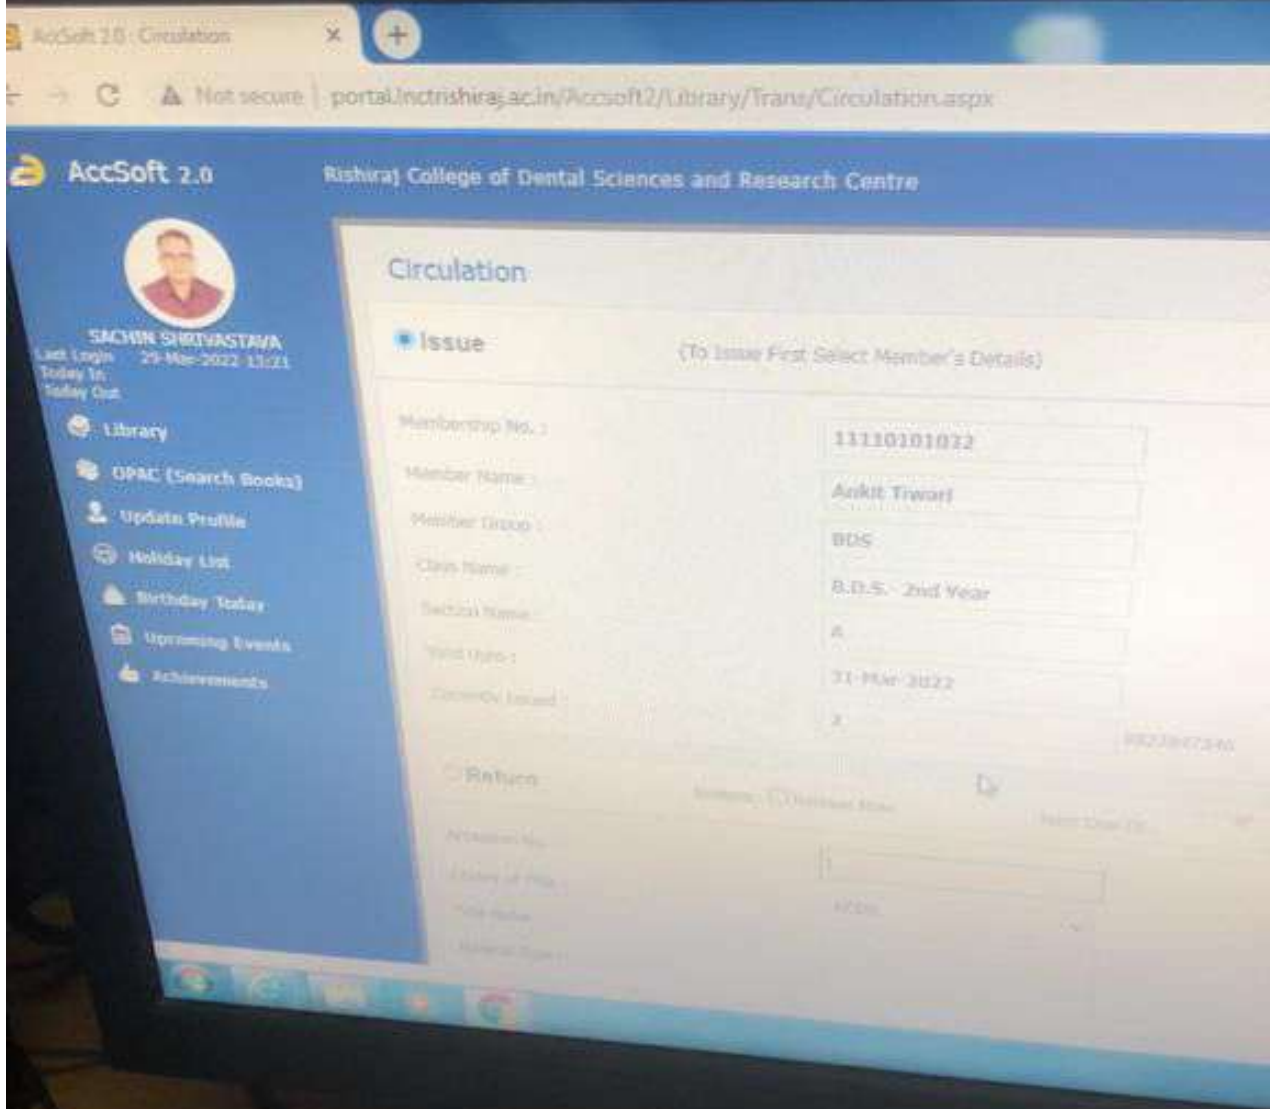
AccSoft 2.0 · Circulation

Not secure | portal.lnctrishiraj.ac.in/Accsoft2/Library/Trans/Circulation.aspx

AccSoft 2.0

Rishiraj College of Dental Sciences and Research Centre

SACHIN SHRIVASTAVA
Last Login 29-Mar-2022 13:21
Today In
Today Out

Library
OPAC (Search Books)
Update Profile
Holiday List
Birthday Today
Upcoming Events
Achievements

Circulation

Issue (To Issue First Select Member's Details)

Membership No. : 11110101022
Member Name : Ankit Tiwari
Member Group : BDS
Class Name : B.D.S. - 2nd Year
Section Name : A
Valid Upto : 31-Mar-2022
Currently Issued : 2

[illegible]

Return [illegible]

Accession No. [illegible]
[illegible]
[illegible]
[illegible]